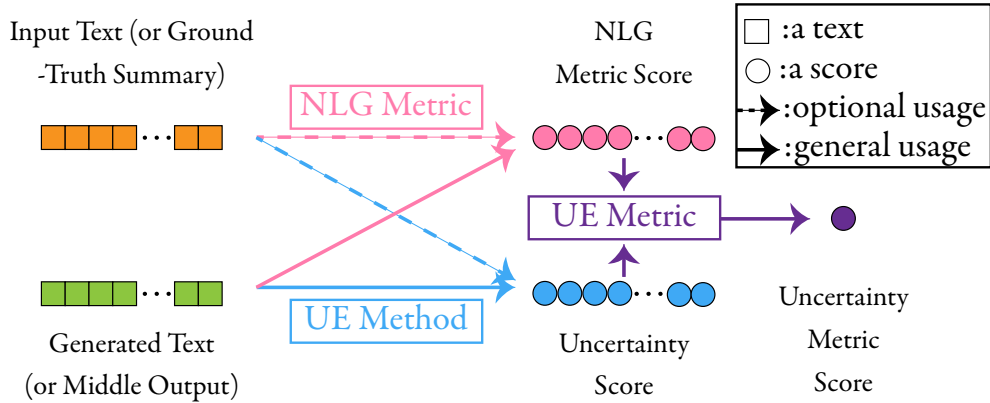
Input Text (or Ground -Truth Summary)

NLG Metric Score

:a text
:a score
:optional usage
:general usage

NLG Metric

UE Metric

UE Method

Generated Text (or Middle Output)

Uncertainty Score

Uncertainty Metric Score